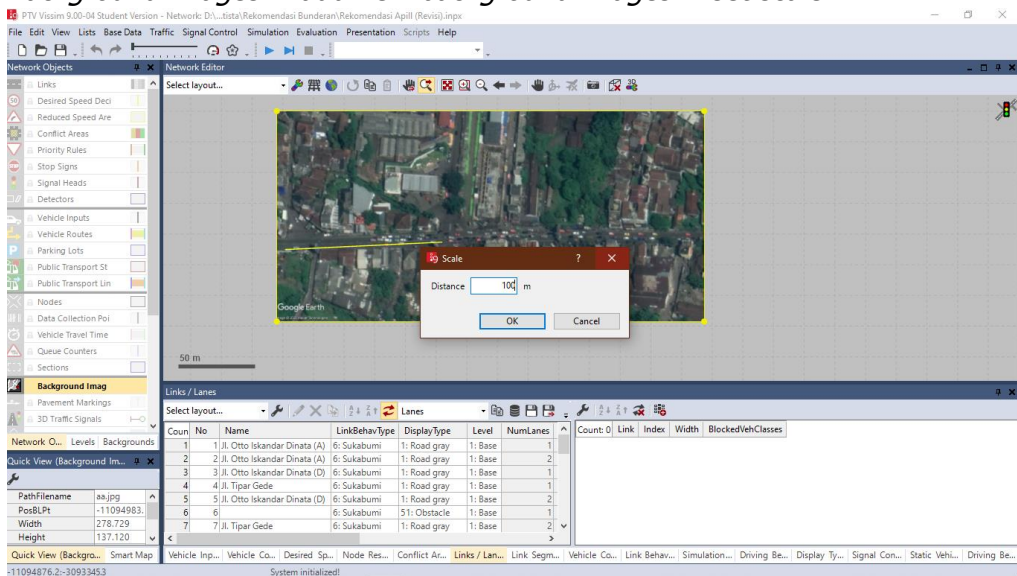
PTV Vissim 9.00-04 Student Version - Network: D:\...tista\Rekomendasi Bunderan\Rekomendasi Apill (Revisi).inpx

File Edit View Lists Base Data Traffic Signal Control Simulation Evaluation Presentation Scripts Help

Network Objects
Links
Desired Speed Deci
Reduced Speed Are
Conflict Areas
Priority Rules
Stop Signs
Signal Heads
Detectors
Vehicle Inputs
Vehicle Routes
Parking Lots
Public Transport St
Public Transport Lin
Nodes
Data Collection Poi
Vehicle Travel Time
Queue Counters
Sections
Background Imag
Pavement Markings
3D Traffic Signals

Network O... Levels Backgrounds

Quick View (Background Im...

| PathFilename | aa.jpg |
|---|---|
| PosBLPt | -11094983. |
| Width | 278.729 |
| Height | 137.120 |

Quick View (Backgro... Smart Map

Network Editor
Select layout...

Google Earth

50 m

Scale
Distance 100 m
OK Cancel

Links / Lanes
Select layout... Lanes

| Coun | No | Name | LinkBehavType | DisplayType | Level | NumLanes |
|---|---|---|---|---|---|---|
| 1 | 1 | Jl. Otto Iskandar Dinata (A) | 6: Sukabumi | 1: Road gray | 1: Base | 1 |
| 2 | 2 | Jl. Otto Iskandar Dinata (A) | 6: Sukabumi | 1: Road gray | 1: Base | 2 |
| 3 | 3 | Jl. Otto Iskandar Dinata (D) | 6: Sukabumi | 1: Road gray | 1: Base | 1 |
| 4 | 4 | Jl. Tipar Gede | 6: Sukabumi | 1: Road gray | 1: Base | 1 |
| 5 | 5 | Jl. Otto Iskandar Dinata (D) | 6: Sukabumi | 1: Road gray | 1: Base | 2 |
| 6 | 6 | | 6: Sukabumi | 51: Obstacle | 1: Base | 1 |
| 7 | 7 | Jl. Tipar Gede | 6: Sukabumi | 1: Road gray | 1: Base | 2 |

Count: 0 Link Index Width BlockedVehClasses

Vehicle Inp... Vehicle Co... Desired Sp... Node Res... Conflict Ar... Links / Lan... Link Segm... Vehicle Co... Link Behav... Simulation... Driving Be... Display Ty... Signal Con... Static Vehi... Driving Be...

-11094876.2:-30933453 System initialized!